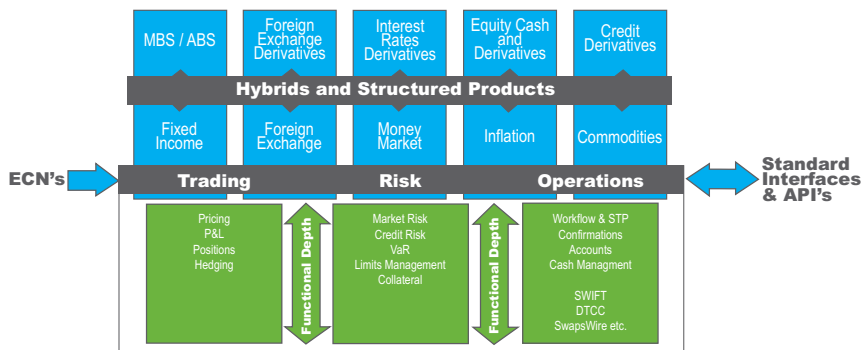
MBS / ABS

Foreign Exchange Derivatives

Interest Rates Derivatives

Equity Cash and Derivatives

Credit Derivatives

Hybrids and Structured Products

Fixed Income

Foreign Exchange

Money Market

Inflation

Commodities

ECN's

Trading

Risk

Operations

Standard Interfaces & API's

Pricing
P&L
Positions
Hedging

Functional Depth

Market Risk
Credit Risk
VaR
Limits Management
Collateral

Functional Depth

Workflow & STP
Confirmations
Accounts
Cash Managment

SWIFT
DTCC
SwapsWire etc.